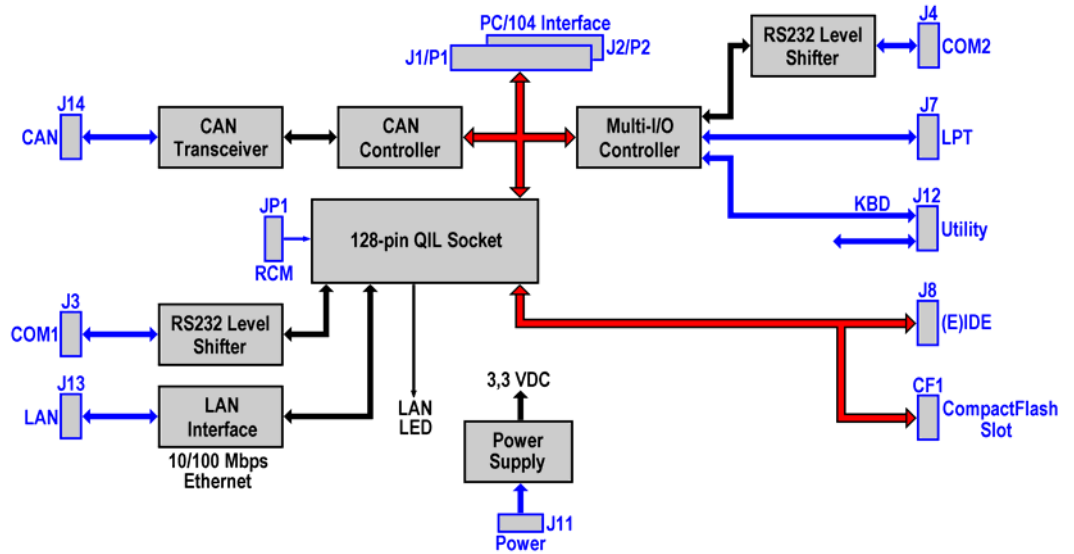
PC/104 Interface
J1/P1
J2/P2
RS232 Level Shifter
J4
COM2
J14
CAN
CAN Transceiver
CAN Controller
Multi-I/O Controller
J7
LPT
KBD
J12
Utility
JP1
RCM
128-pin QIL Socket
J8
(E)IDE
J3
COM1
RS232 Level Shifter
J13
LAN
LAN Interface
10/100 Mbps Ethernet
LAN LED
3,3 VDC
Power Supply
CF1
CompactFlash Slot
J11
Power